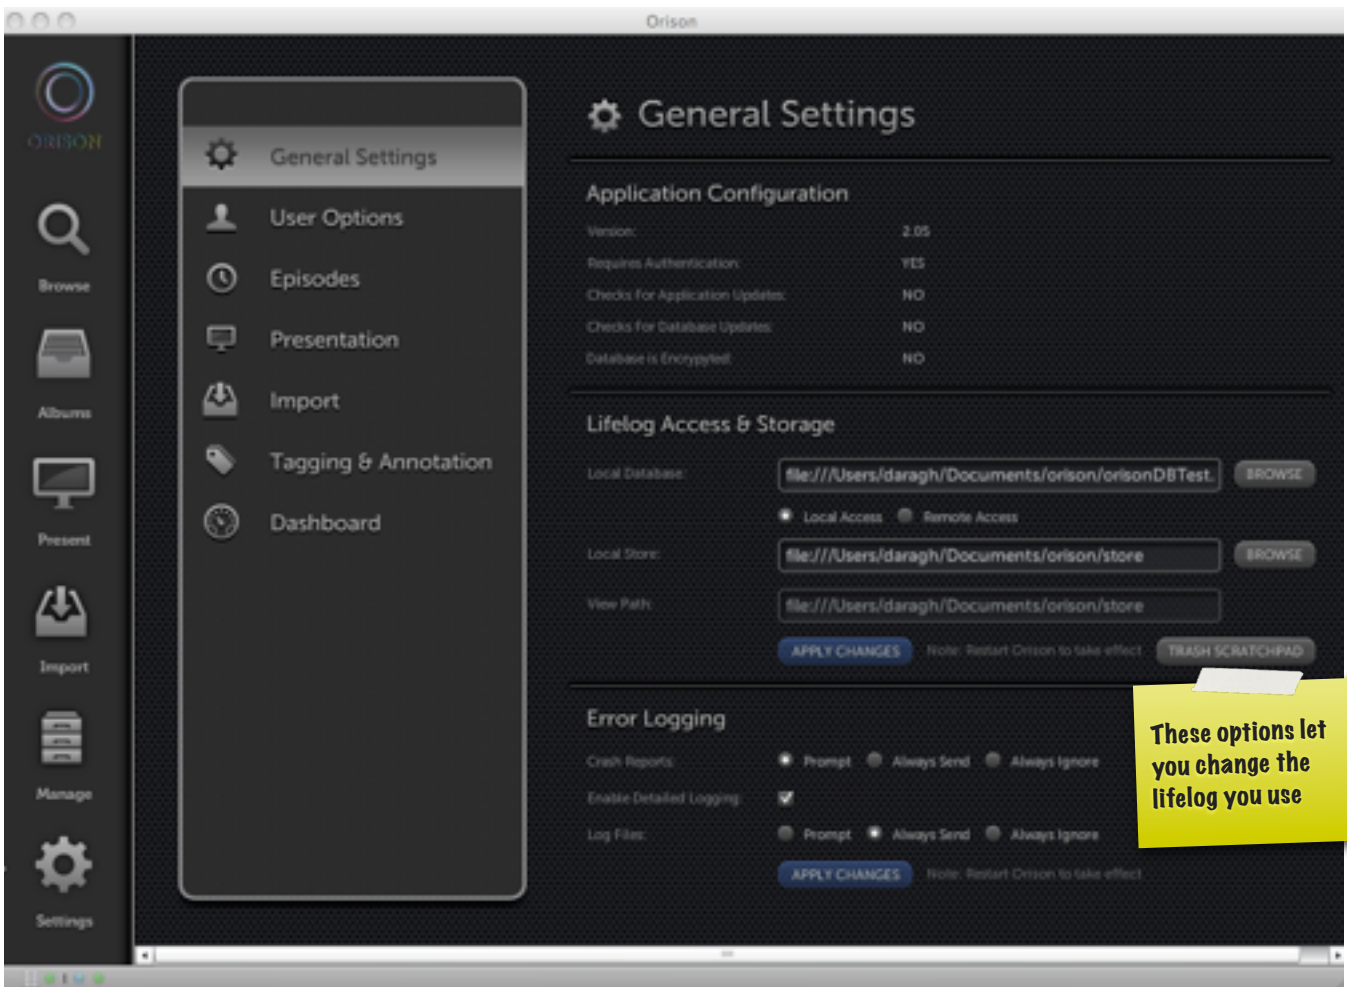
Orison

ORISON

Browse

Albums

Present

Import

Manage

Settings

General Settings

User Options

Episodes

Presentation

Import

Tagging & Annotation

Dashboard

General Settings

Application Configuration

| | |
|---|---|
| Version: | 2.05 |
| Requires Authentication: | YES |
| Checks For Application Updates: | NO |
| Checks For Database Updates: | NO |
| Database is Encrypypted: | NO |

Lifelog Access & Storage

Local Database: file:///Users/daragh/Documents/orison/orisonDBTest BROWSE

Local Access Remote Access

Local Store: file:///Users/daragh/Documents/orison/store BROWSE

View Path: file:///Users/daragh/Documents/orison/store

APPLY CHANGES Note: Restart Orison to take effect TRASH SCRATCHPAD

Error Logging

Crash Reports: Prompt Always Send Always Ignore

Enable Detailed Logging:

Log Files: Prompt Always Send Always Ignore

APPLY CHANGES Note: Restart Orison to take effect

These options let you change the lifelog you use